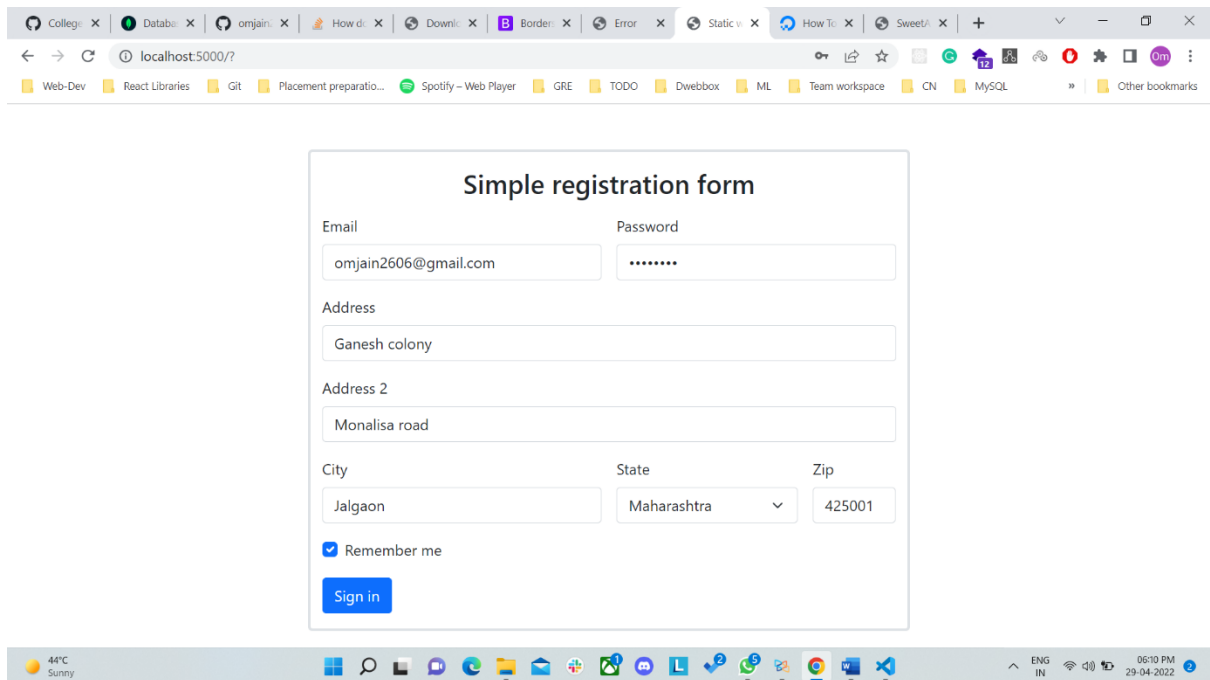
College × | Databa × | omjain × | How do × | Downlo × | Border × | Error × | Static × | How To × | SweetA × | +

localhost:5000/?

Web-Dev | React Libraries | Git | Placement preparatio... | Spotify – Web Player | GRE | TODO | Dwebbox | ML | Team workspace | CN | MySQL | » | Other bookmarks

Simple registration form

Email
omjain2606@gmail.com

Password
••••••••

Address
Ganesh colony

Address 2
Monalisa road

City
Jalgaon

State
Maharashtra

Zip
425001

Remember me

Sign in

44°C
Sunny

ENG
IN

06:10 PM
29-04-2022